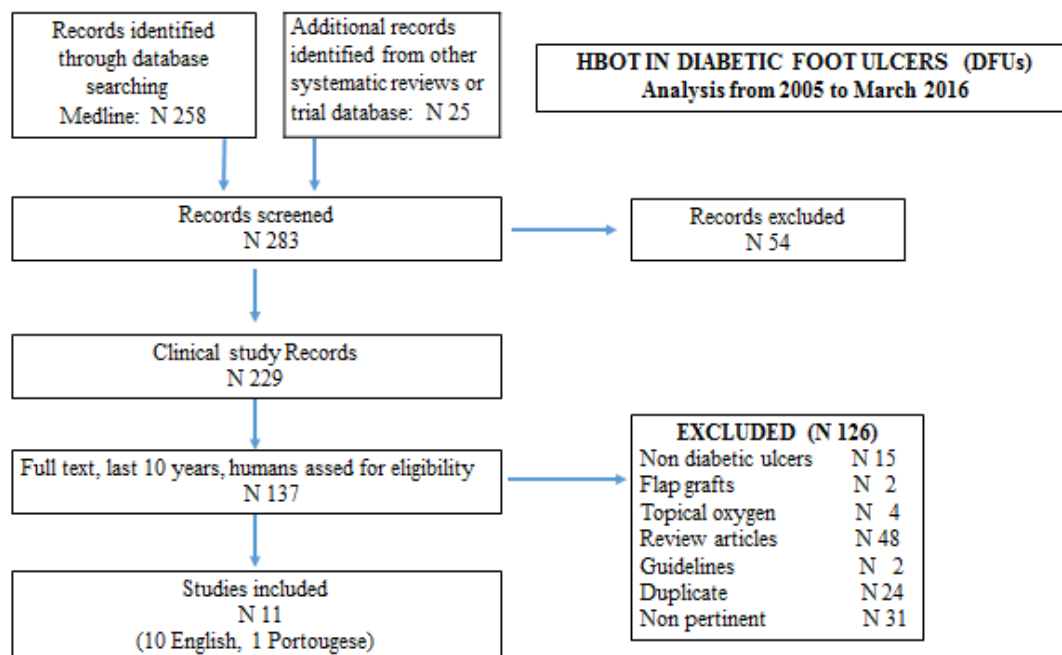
Records identified through database searching
Medline: N 258

Additional records identified from other systematic reviews or trial database: N 25

HBOT IN DIABETIC FOOT ULCERS (DFUs)
Analysis from 2005 to March 2016

Records screened
N 283

Records excluded
N 54

Clinical study Records
N 229

Full text, last 10 years, humans assed for eligibility
N 137

EXCLUDED (N 126)
Non diabetic ulcers N 15
Flap grafts N 2
Topical oxygen N 4
Review articles N 48
Guidelines N 2
Duplicate N 24
Non pertinent N 31

Studies included
N 11
(10 English, 1 Portougese)